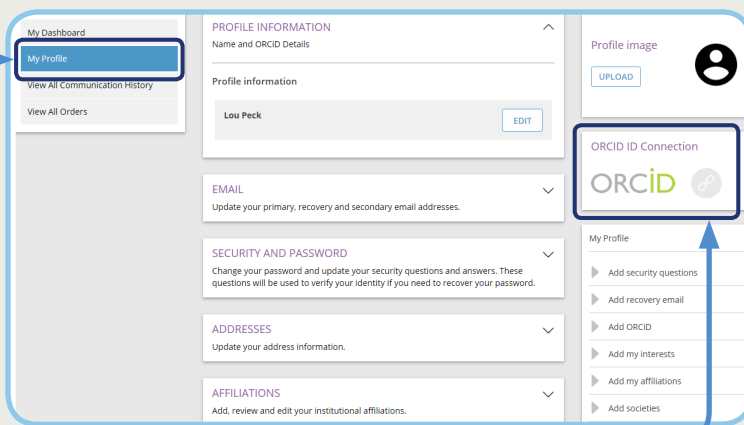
My Dashboard
My Profile
View All Communication History
View All Orders

PROFILE INFORMATION
Name and ORCID Details

Profile information

Lou Peck
EDIT

EMAIL
Update your primary, recovery and secondary email addresses.

SECURITY AND PASSWORD
Change your password and update your security questions and answers. These questions will be used to verify your identity if you need to recover your password.

ADDRESSES
Update your address information.

AFFILIATIONS
Add, review and edit your institutional affiliations.

Profile image
UPLOAD

ORCID ID Connection
ORCID

My Profile
Add security questions
Add recovery email
Add ORCID
Add my interests
Add my affiliations
Add societies